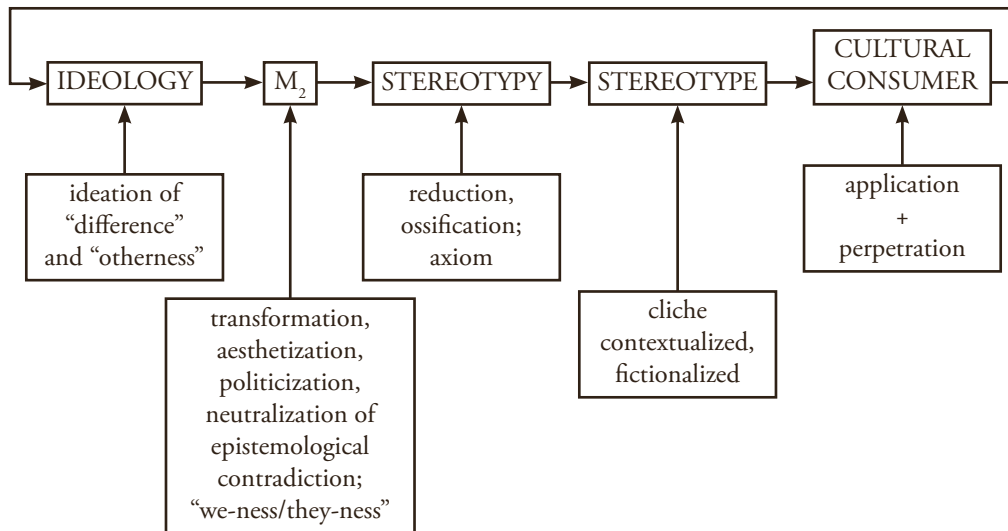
IDEOLOGY

$M_2$

STEREOTYPY

STEREOTYPE

CULTURAL CONSUMER

ideation of "difference" and "otherness"

transformation, aesthetization, politicization, neutralization of epistemological contradiction; "we-ness/they-ness"

reduction, ossification; axiom

cliche contextualized, fictionalized

application + perpetration